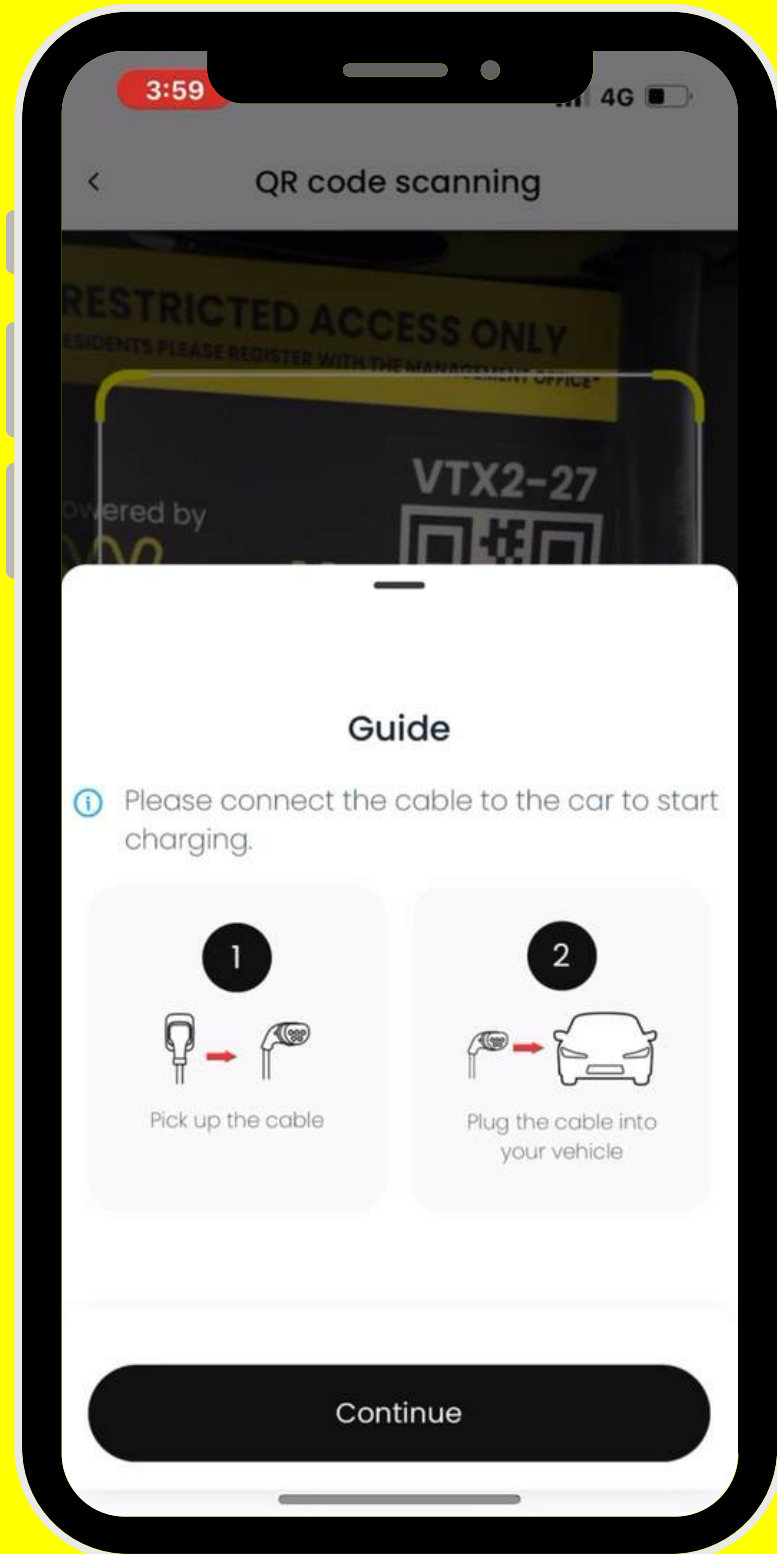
3:59

4G

<

QR code scanning

RESTRICTED ACCESS ONLY

ESIDENTS PLEASE REGISTER WITH THE MANAGEMENT OFFICE*

VTX2-27

owered by

Guide

Please connect the cable to the car to start charging.

1

Pick up the cable

2

Plug the cable into your vehicle

Continue